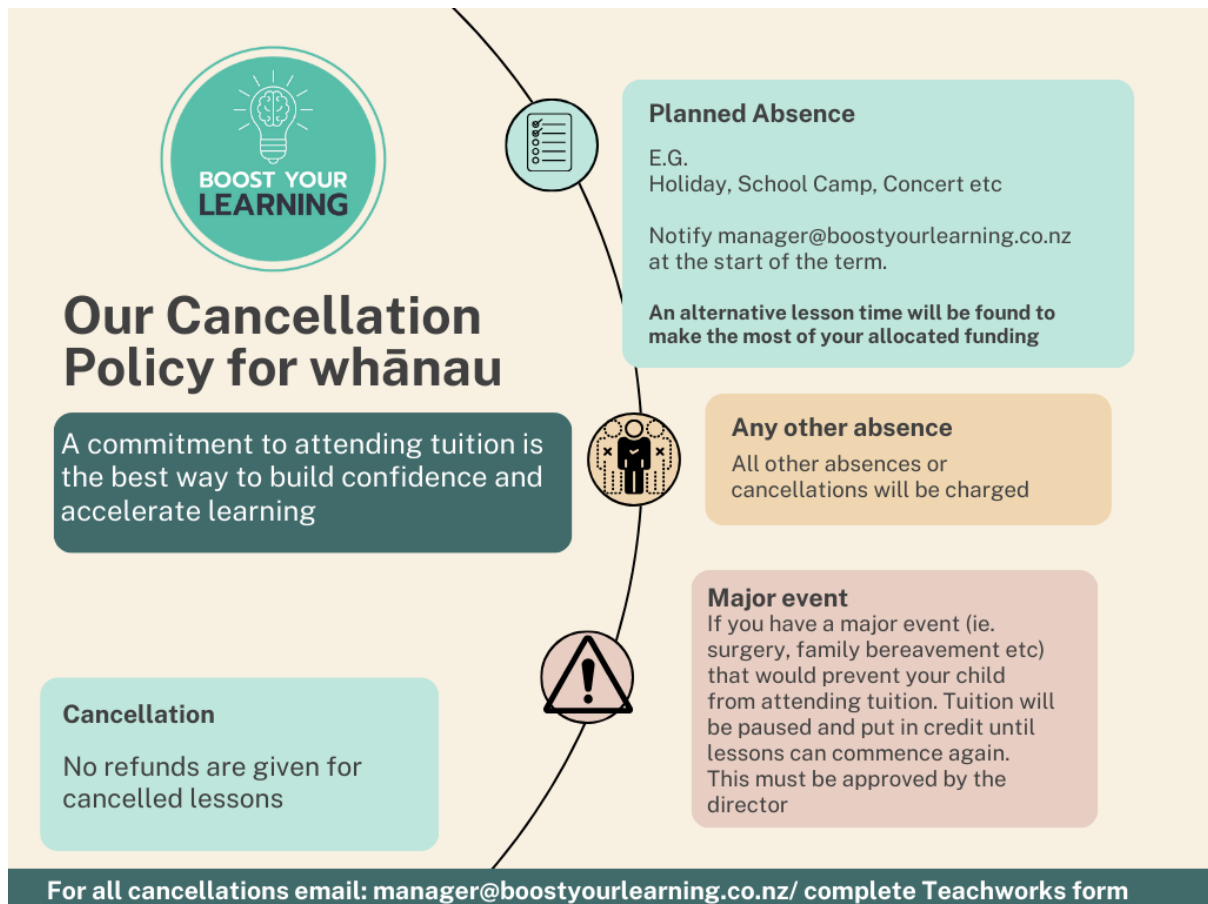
BOOST YOUR LEARNING

Our Cancellation Policy for whānau

A commitment to attending tuition is the best way to build confidence and accelerate learning

Planned Absence

E.G.
Holiday, School Camp, Concert etc

Notify manager@boostyourlearning.co.nz at the start of the term.

An alternative lesson time will be found to make the most of your allocated funding

Any other absence

All other absences or cancellations will be charged

Major event

If you have a major event (ie. surgery, family bereavement etc) that would prevent your child from attending tuition. Tuition will be paused and put in credit until lessons can commence again. This must be approved by the director

Cancellation

No refunds are given for cancelled lessons

For all cancellations email: manager@boostyourlearning.co.nz/ complete Teachworks form